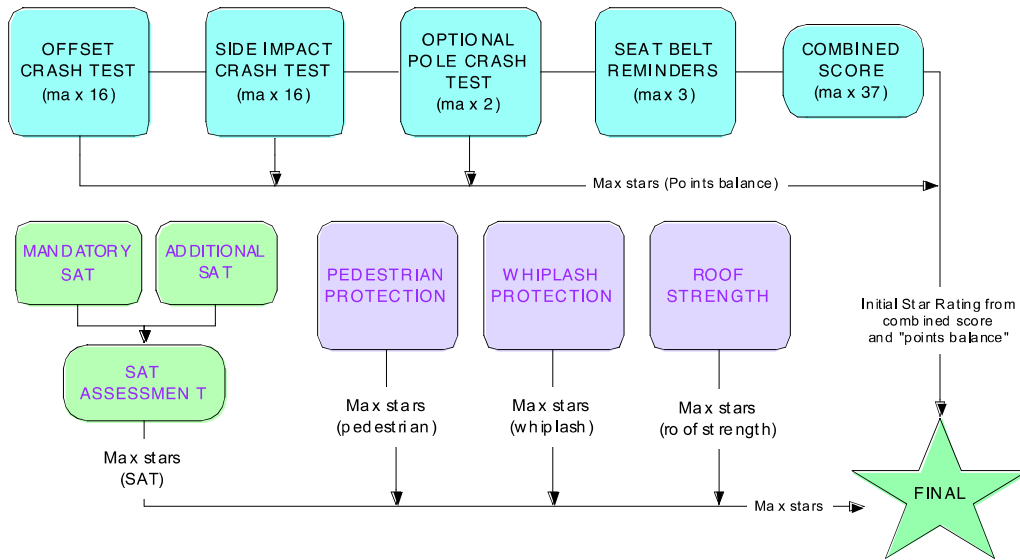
OFFSET CRASH TEST (max 16)

SIDE IMPACT CRASH TEST (max 16)

OPTIONAL POLE CRASH TEST (max 2)

SEAT BELT REMINDERS (max 3)

COMBINED SCORE (max 37)

Max stars (Points balance)

MANDATORY SAT

ADDITIONAL SAT

SAT ASSESSMENT

Max stars (SAT)

PEDESTRIAN PROTECTION

Max stars (pedestrian)

WHIPLASH PROTECTION

Max stars (whiplash)

ROOF STRENGTH

Max stars (roof strength)

Initial Star Rating from combined score and "points balance"

Max stars

FINAL